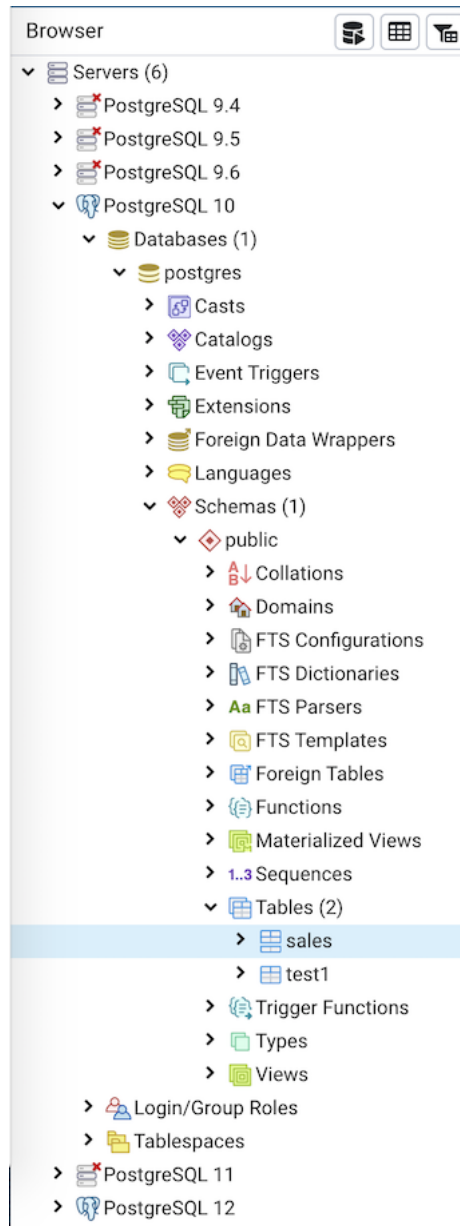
Browser

Servers (6)
PostgreSQL 9.4
PostgreSQL 9.5
PostgreSQL 9.6
PostgreSQL 10
Databases (1)
postgres
Casts
Catalogs
Event Triggers
Extensions
Foreign Data Wrappers
Languages
Schemas (1)
public
Collations
Domains
FTS Configurations
FTS Dictionaries
Aa FTS Parsers
FTS Templates
Foreign Tables
Functions
Materialized Views
1..3 Sequences
Tables (2)
sales
test1
Trigger Functions
Types
Views
Login/Group Roles
Tablespaces
PostgreSQL 11
PostgreSQL 12